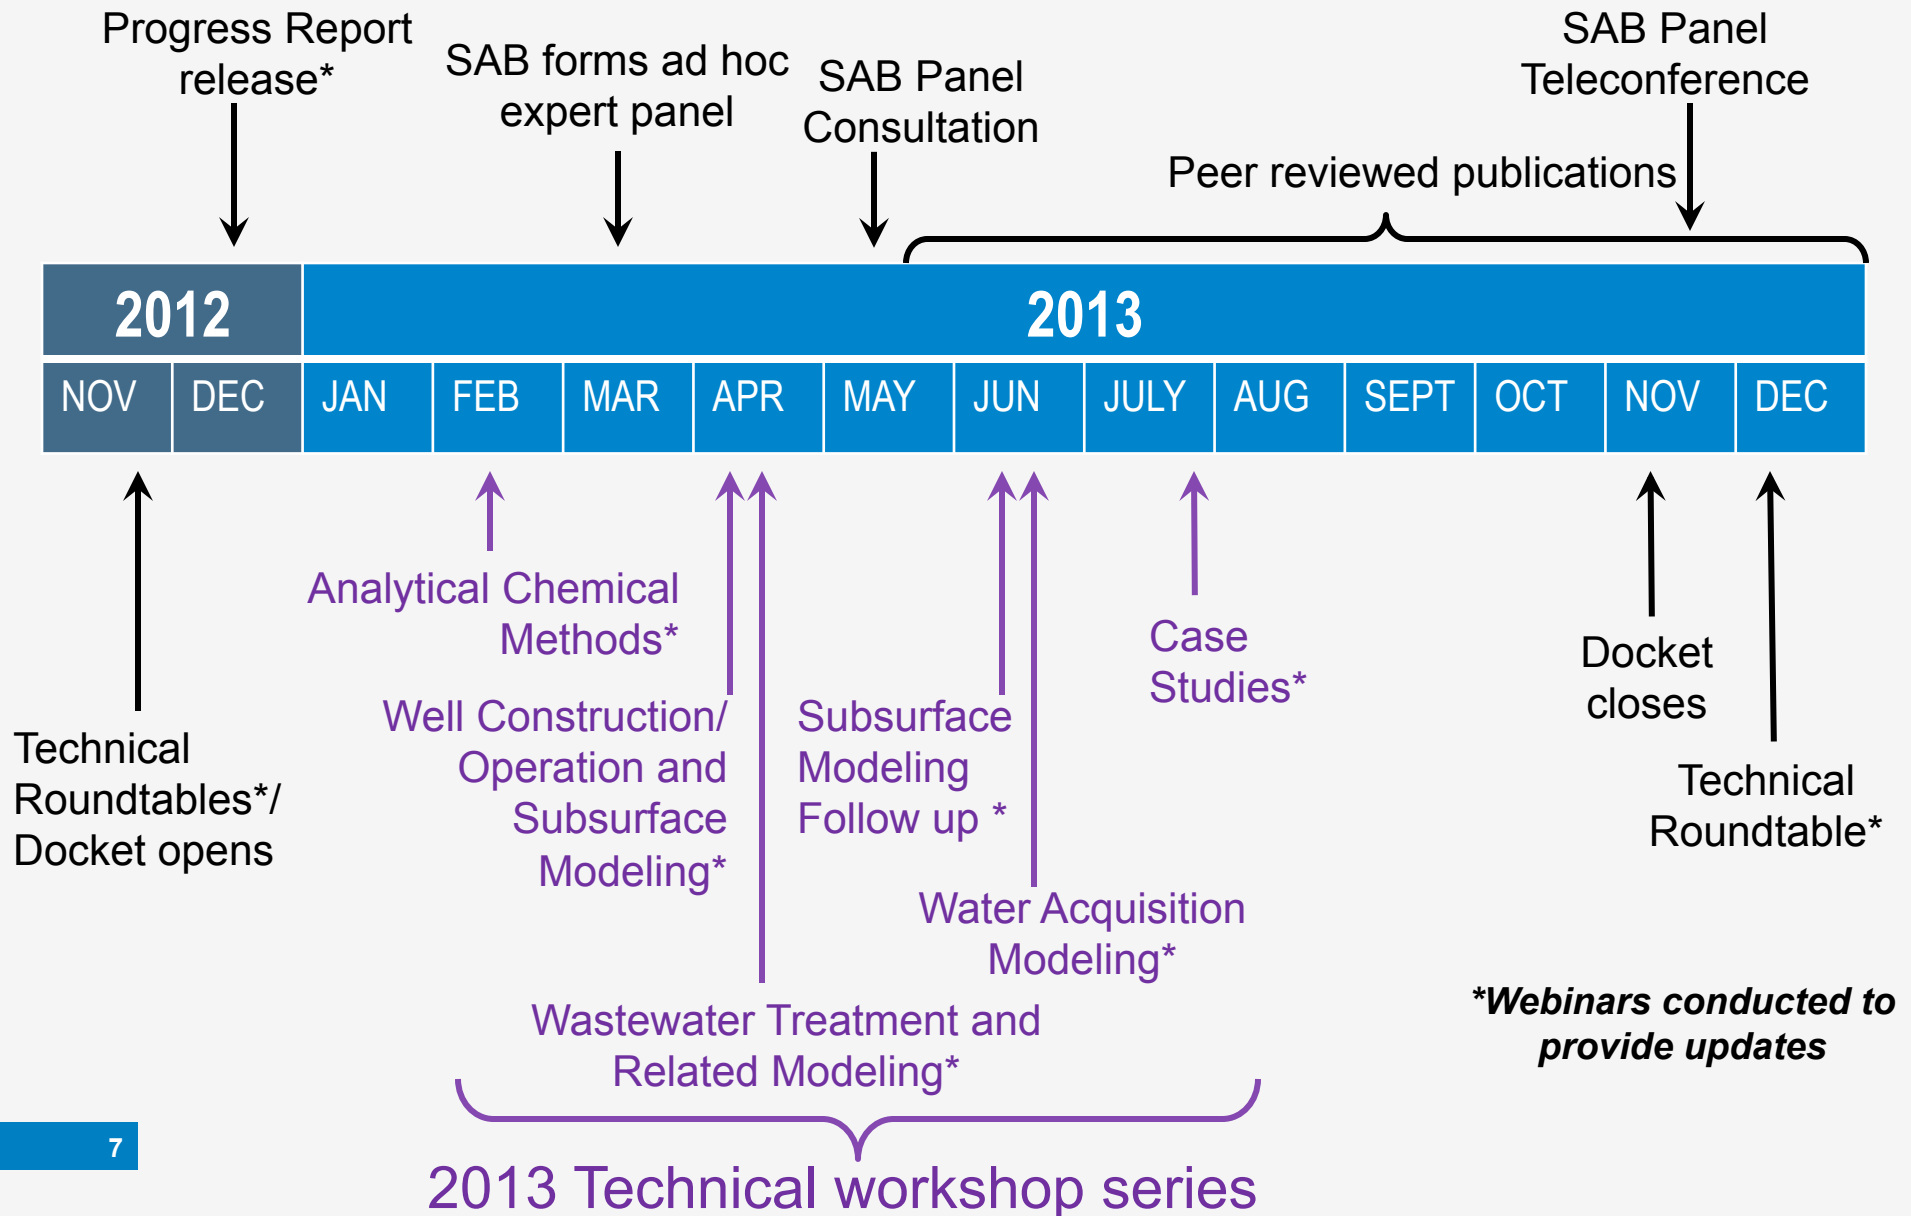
Progress Report release*

SAB forms ad hoc expert panel

SAB Panel Consultation

SAB Panel Teleconference

Peer reviewed publications

| 2012 | | 2013 | | | | | | | | | | | |
|---|---|---|---|---|---|---|---|---|---|---|---|---|---|
| NOV | DEC | JAN | FEB | MAR | APR | MAY | JUN | JULY | AUG | SEPT | OCT | NOV | DEC |

Technical Roundtables*/ Docket opens

Analytical Chemical Methods*

Well Construction/ Operation and Subsurface Modeling*

Subsurface Modeling Follow up *

Case Studies*

Water Acquisition Modeling*

Wastewater Treatment and Related Modeling*

Docket closes

Technical Roundtable*

*Webinars conducted to provide updates

7

2013 Technical workshop series